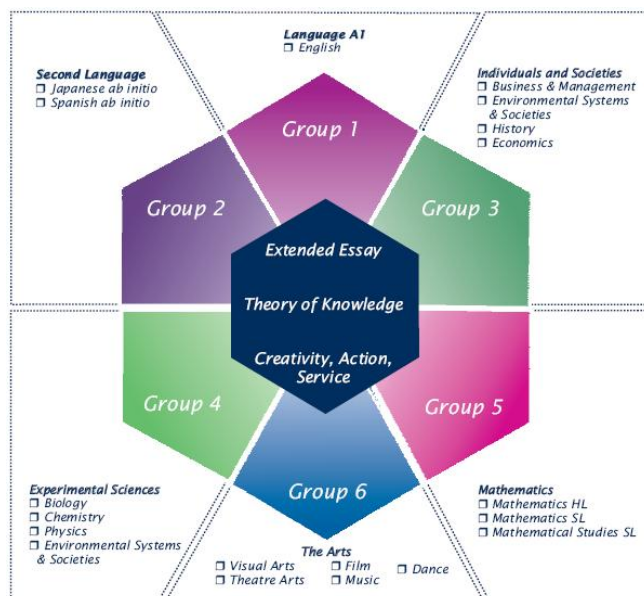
Language A1
❐ English

Second Language
❐ Japanese ab initio
❐ Spanish ab initio

Individuals and Societies
❐ Business & Management
❐ Environmental Systems & Societies
❐ History
❐ Economics

Group 1

Group 2

Group 3

Extended Essay

Theory of Knowledge

Creativity, Action, Service

Group 4

Group 5

Group 6

Experimental Sciences
❐ Biology
❐ Chemistry
❐ Physics
❐ Environmental Systems & Societies

Mathematics
❐ Mathematics HL
❐ Mathematics SL
❐ Mathematical Studies SL

The Arts
❐ Visual Arts
❐ Theatre Arts
❐ Film
❐ Music
❐ Dance